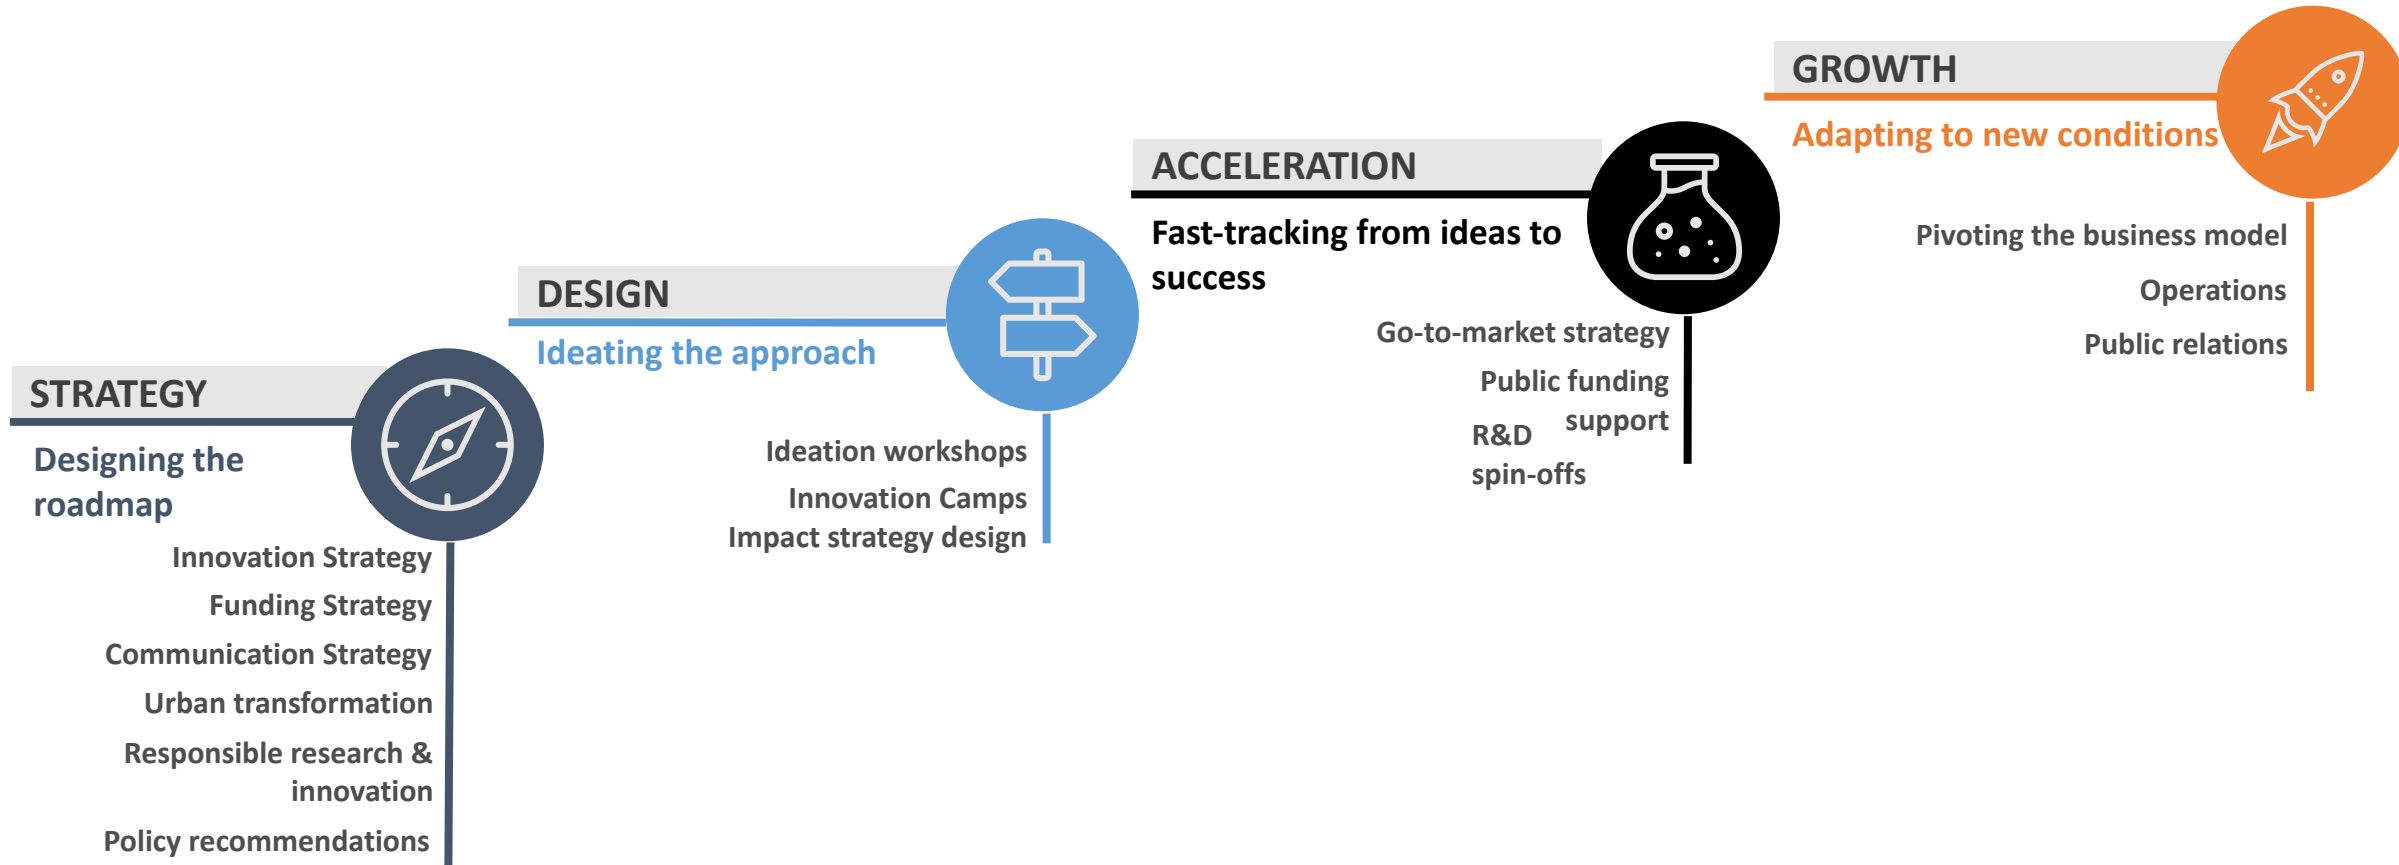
STRATEGY

Designing the roadmap

Innovation Strategy

Funding Strategy

Communication Strategy

Urban transformation

Responsible research & innovation

Policy recommendations

DESIGN

Ideating the approach

Ideation workshops

Innovation Camps

Impact strategy design

ACCELERATION

Fast-tracking from ideas to success

Go-to-market strategy

Public funding support

R&D spin-offs

GROWTH

Adapting to new conditions

Pivoting the business model

Operations

Public relations